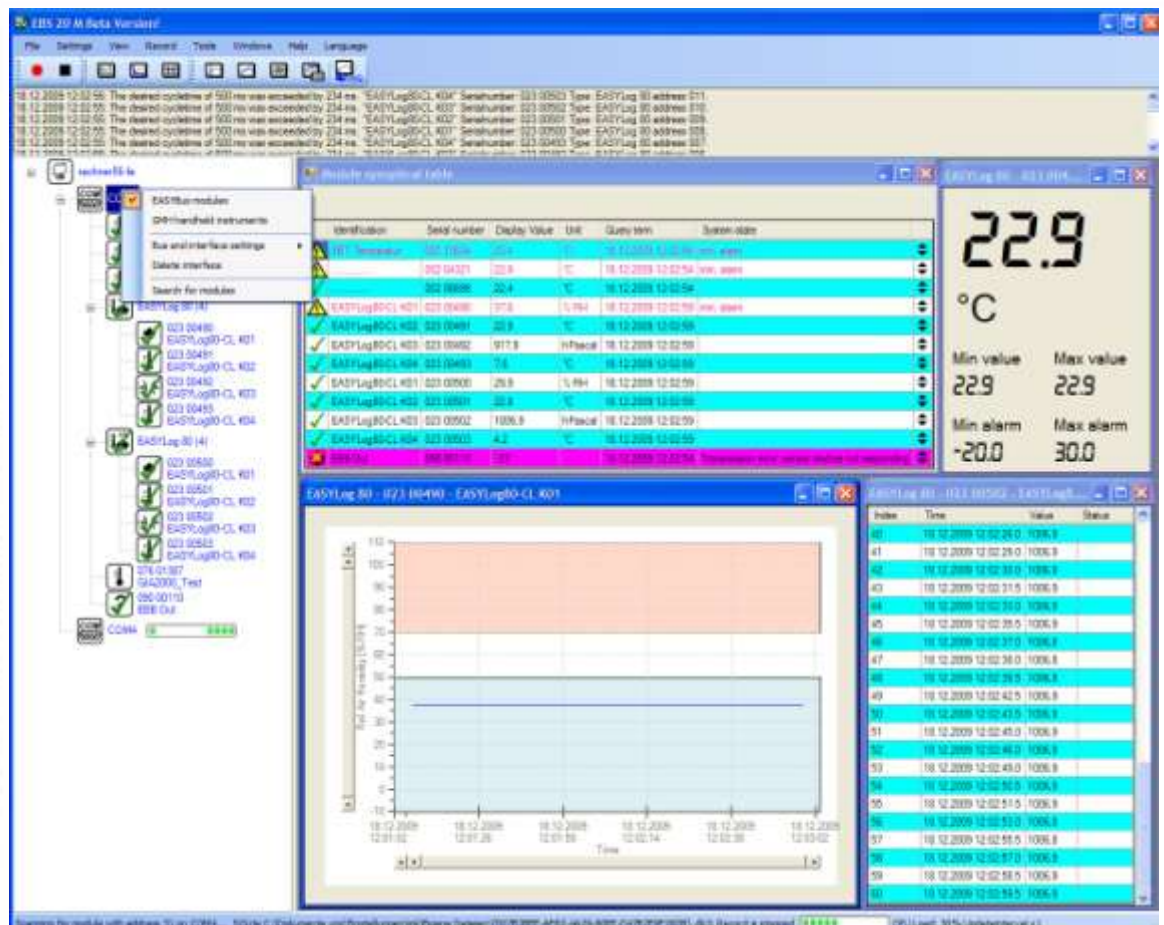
EBS 20 M Beta Version!

File Settings View Record Tools Windows Help Language

18.12.2009 12:02:55: The desired cycletime of 500 ms was exceeded by 234 ms. "EASYLog80CL K04" Serialnumber: 023 00503 Type: EASYLog 80 address 011.
18.12.2009 12:02:55: The desired cycletime of 500 ms was exceeded by 234 ms. "EASYLog80CL K03" Serialnumber: 023 00502 Type: EASYLog 80 address 010.
18.12.2009 12:02:55: The desired cycletime of 500 ms was exceeded by 234 ms. "EASYLog80CL K02" Serialnumber: 023 00501 Type: EASYLog 80 address 009.
18.12.2009 12:02:55: The desired cycletime of 500 ms was exceeded by 234 ms. "EASYLog80CL K01" Serialnumber: 023 00500 Type: EASYLog 80 address 008.
18.12.2009 12:02:55: The desired cycletime of 500 ms was exceeded by 234 ms. "EASYLog80CL K04" Serialnumber: 023 00493 Type: EASYLog 80 address 007.

technet55-la

EASYBus modules
GMH handheld instruments
Bus and interface settings
Delete interface
Search for modules

EASYLog 80 (4)
023 00490 EASYLog80-CL K01
023 00491 EASYLog80-CL K02
023 00492 EASYLog80-CL K03
023 00493 EASYLog80-CL K04
EASYLog 80 (4)
023 00500 EASYLog80-CL K01
023 00501 EASYLog80-CL K02
023 00502 EASYLog80-CL K03
023 00503 EASYLog80-CL K04
076 01307 SIA2000_Test
090 00110 EBB Out
COM4

Module synoptical table

| Identification | Serial number | Display Value | Unit | Query time | System state |
|---|---|---|---|---|---|
| NET Temperatur | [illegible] | 20.4 | °C | 18.12.2009 12:02:56 | min. alarm |
| | 002 04321 | 22.8 | °C | 18.12.2009 12:02:54 | min. alarm |
| | 002 00000 | 22.4 | °C | 18.12.2009 12:02:54 | |
| EASYLog80CL K01 | 023 00490 | 37.6 | % RH | 18.12.2009 12:02:59 | min. alarm |
| EASYLog80CL K02 | 023 00491 | 22.9 | °C | 18.12.2009 12:02:59 | |
| EASYLog80CL K03 | 023 00492 | 917.8 | hPascal | 18.12.2009 12:02:59 | |
| EASYLog80CL K04 | 023 00493 | 7.6 | °C | 18.12.2009 12:02:59 | |
| EASYLog80CL K01 | 023 00500 | 29.9 | % RH | 18.12.2009 12:02:59 | |
| EASYLog80CL K02 | 023 00501 | 22.8 | °C | 18.12.2009 12:02:59 | |
| EASYLog80CL K03 | 023 00502 | 1006.9 | hPascal | 18.12.2009 12:02:59 | |
| EASYLog80CL K04 | 023 00503 | 4.2 | °C | 18.12.2009 12:02:55 | |
| EBB Out | 090 00110 | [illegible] | | 18.12.2009 12:02:54 | Transmission error, sensor device not responding |

EASYLog 80 - 023 004...

22.9
°C
Min value 22.9
Max value 22.9
Min alarm -20.0
Max alarm 30.0

EASYLog 80 - 023 00490 - EASYLog80-CL K01

110 100 90 80 70 60 50 40 30 20 10 0 -10
18.12.2009 12:01:02
18.12.2009 12:01:26
18.12.2009 12:01:50
18.12.2009 12:02:14
18.12.2009 12:02:38
18.12.2009 12:03:02
Time

EASYLog 80 - 023 00502 - EASYLog8...

| Index | Time | Value | Status |
|---|---|---|---|
| 40 | 18.12.2009 12:02:26.0 | 1006.9 | |
| 41 | 18.12.2009 12:02:29.0 | 1006.9 | |
| 42 | 18.12.2009 12:02:30.0 | 1006.9 | |
| 43 | 18.12.2009 12:02:31.5 | 1006.9 | |
| 44 | 18.12.2009 12:02:35.0 | 1006.9 | |
| 45 | 18.12.2009 12:02:35.5 | 1006.9 | |
| 46 | 18.12.2009 12:02:37.0 | 1006.9 | |
| 47 | 18.12.2009 12:02:38.0 | 1006.9 | |
| 48 | 18.12.2009 12:02:39.5 | 1006.9 | |
| 49 | 18.12.2009 12:02:42.5 | 1006.9 | |
| 50 | 18.12.2009 12:02:43.5 | 1006.9 | |
| 51 | 18.12.2009 12:02:45.0 | 1006.9 | |
| 52 | 18.12.2009 12:02:46.0 | 1006.9 | |
| 53 | 18.12.2009 12:02:49.0 | 1006.9 | |
| 54 | 18.12.2009 12:02:50.5 | 1006.9 | |
| 55 | 18.12.2009 12:02:51.5 | 1006.9 | |
| 56 | 18.12.2009 12:02:53.0 | 1006.9 | |
| 57 | 18.12.2009 12:02:55.5 | 1006.9 | |
| 58 | 18.12.2009 12:02:57.0 | 1006.9 | |
| 59 | 18.12.2009 12:02:58.5 | 1006.9 | |
| 60 | 18.12.2009 12:02:59.5 | 1006.9 | |

Searching for module with address 71 on COM4 ... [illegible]